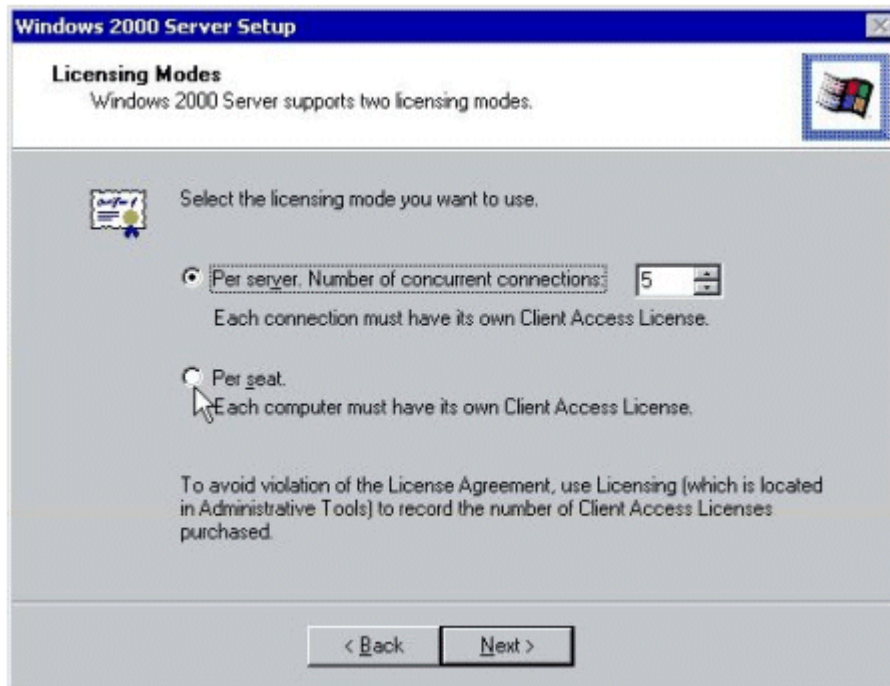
Windows 2000 Server Setup

Licensing Modes
Windows 2000 Server supports two licensing modes.

Select the licensing mode you want to use.

Per server. Number of concurrent connections: 5
Each connection must have its own Client Access License.

Per seat.
Each computer must have its own Client Access License.

To avoid violation of the License Agreement, use Licensing (which is located in Administrative Tools) to record the number of Client Access Licenses purchased.

< Back Next >